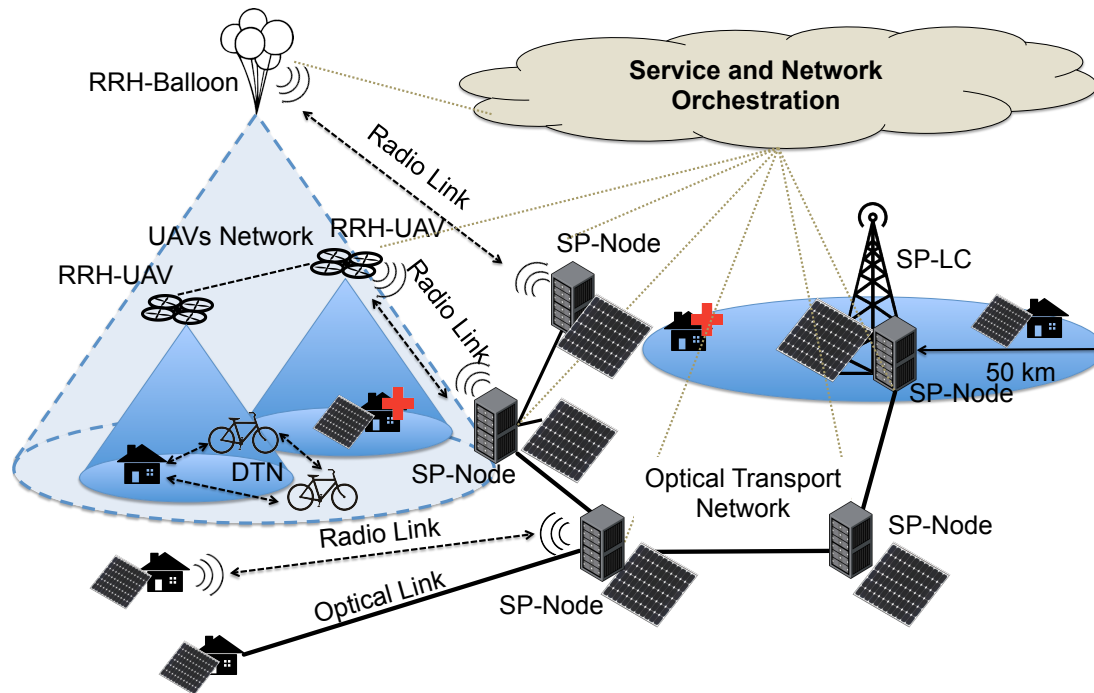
RRH-Balloon

Service and Network Orchestration

Radio Link

UAVs Network

RRH-UAV

RRH-UAV

Radio Link

SP-Node

SP-LC

50 km

SP-Node

DTN

SP-Node

Optical Transport Network

SP-Node

Radio Link

Optical Link

SP-Node